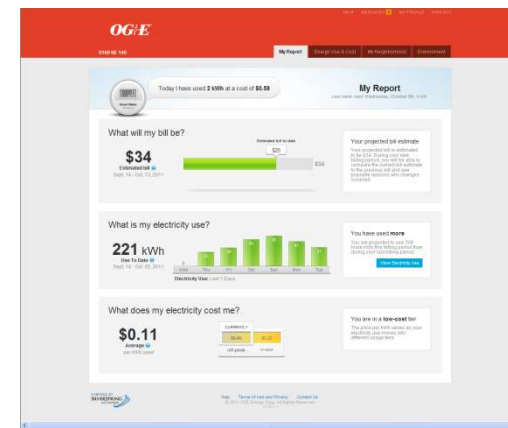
OG/E

My Report | Energy Use & Cost | My Neighborhood | Environment

Today I have used 2 kWh at a cost of $0.58

My Report

What will my bill be?

$34
Estimated bill
Sept. 14 - Oct. 13, 2011

Estimated bill to date
$20
$34

Your projected bill estimate

What is my electricity use?

221 kWh
Use To Date
Sept. 14 - Oct. 05, 2011

Electricity Use: Last 7 Days

You have used more

View Electricity Use

What does my electricity cost me?

$0.11
Average
per kWh (used)

CURRENTLY

off-peak

You are in a low-cost tier

Help | Terms of Use and Privacy | Contact Us